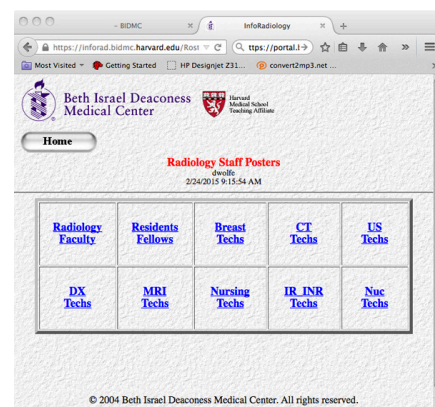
- BIDMC
InfoRadiology
https://inforad.bidmc.harvard.edu/Rost
ttps://portal.l
Most Visited
Getting Started
HP Designjet Z31...
convert2mp3.net ...

Beth Israel Deaconess Medical Center
Harvard Medical School Teaching Affiliate

Home

Radiology Staff Posters
dwolfe
2/24/2015 9:15:54 AM

| Radiology Faculty | Residents Fellows | Breast Techs | CT Techs | US Techs |
|---|---|---|---|---|
| DX Techs | MRI Techs | Nursing Techs | IR_INR Techs | Nuc Techs |

© 2004 Beth Israel Deaconess Medical Center. All rights reserved.